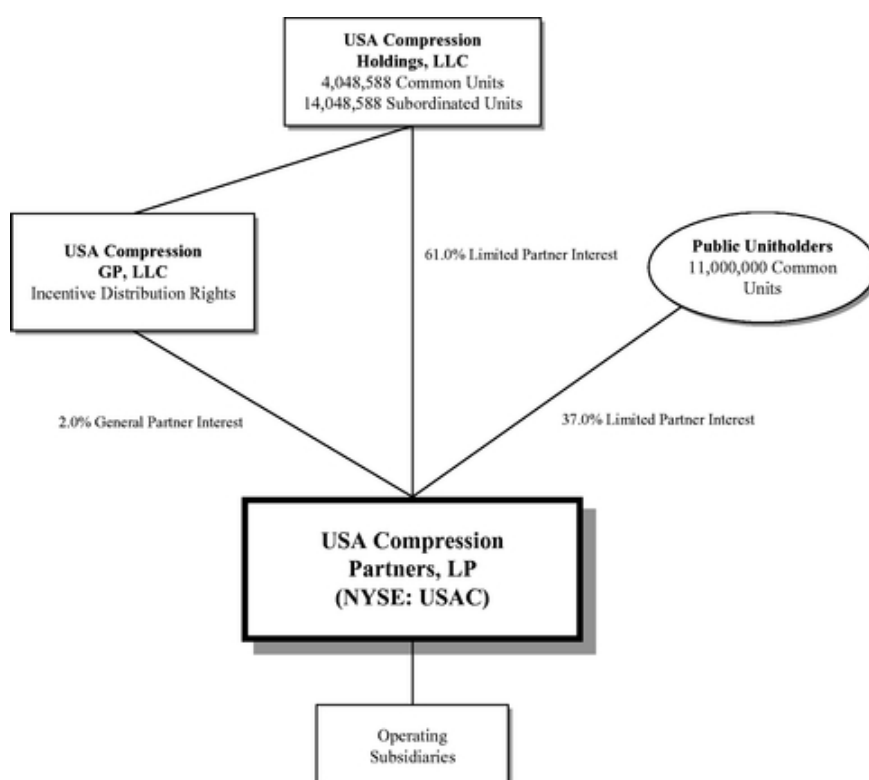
USA Compression Holdings, LLC
4,048,588 Common Units
14,048,588 Subordinated Units

USA Compression GP, LLC
Incentive Distribution Rights

61.0% Limited Partner Interest

Public Unitholders
11,000,000 Common Units

2.0% General Partner Interest

37.0% Limited Partner Interest

USA Compression Partners, LP
(NYSE: USAC)

Operating Subsidiaries